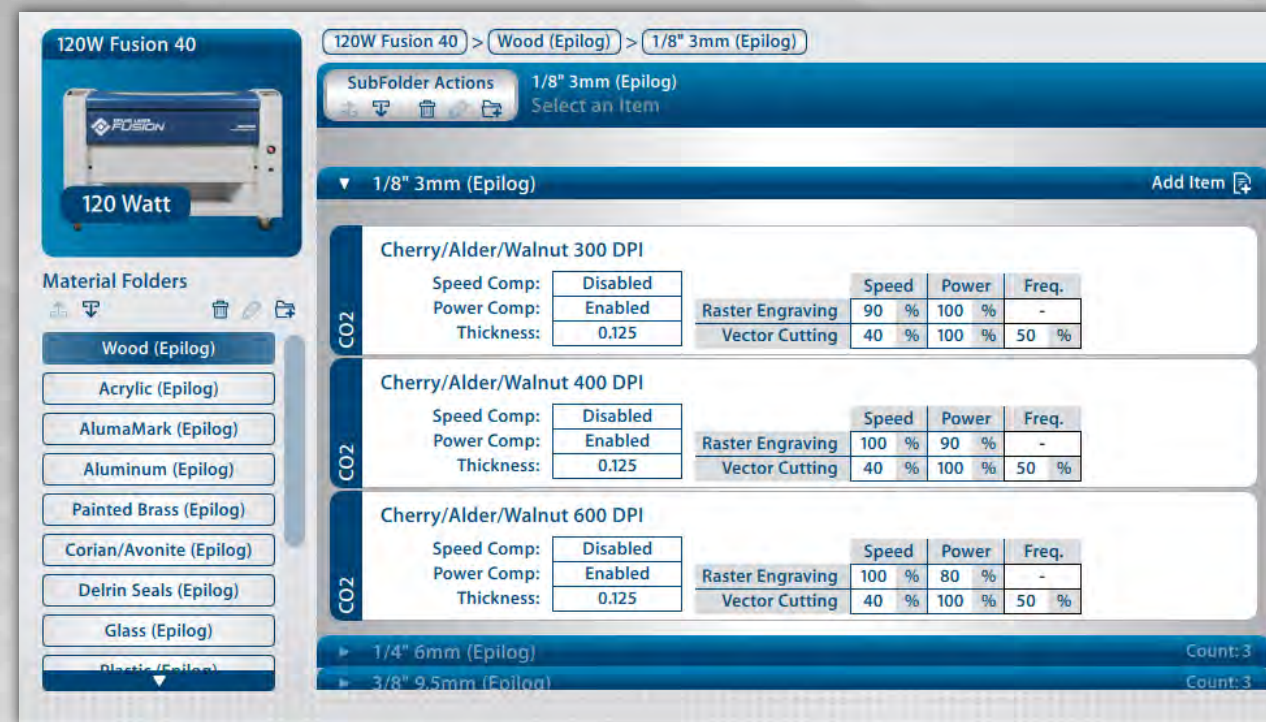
120W Fusion 40

FUSION

120 Watt

Material Folders

Wood (Epilog)
Acrylic (Epilog)
AlumaMark (Epilog)
Aluminum (Epilog)
Painted Brass (Epilog)
Corian/Avonite (Epilog)
Delrin Seals (Epilog)
Glass (Epilog)
Plastic (Epilog)

120W Fusion 40 > Wood (Epilog) > 1/8" 3mm (Epilog)

SubFolder Actions

1/8" 3mm (Epilog)
Select an Item

▼ 1/8" 3mm (Epilog)

Add Item

CO2

Cherry/Alder/Walnut 300 DPI

| Speed Comp: | Disabled |
|---|---|
| Power Comp: | Enabled |
| Thickness: | 0.125 |

| | Speed | | Power | | Freq. | |
|---|---|---|---|---|---|---|
| Raster Engraving | 90 | % | 100 | % | - | |
| Vector Cutting | 40 | % | 100 | % | 50 | % |

CO2

Cherry/Alder/Walnut 400 DPI

| Speed Comp: | Disabled |
|---|---|
| Power Comp: | Enabled |
| Thickness: | 0.125 |

| | Speed | | Power | | Freq. | |
|---|---|---|---|---|---|---|
| Raster Engraving | 100 | % | 90 | % | - | |
| Vector Cutting | 40 | % | 100 | % | 50 | % |

CO2

Cherry/Alder/Walnut 600 DPI

| Speed Comp: | Disabled |
|---|---|
| Power Comp: | Enabled |
| Thickness: | 0.125 |

| | Speed | | Power | | Freq. | |
|---|---|---|---|---|---|---|
| Raster Engraving | 100 | % | 80 | % | - | |
| Vector Cutting | 40 | % | 100 | % | 50 | % |

► 1/4" 6mm (Epilog) Count: 3
► 3/8" 9.5mm (Epilog) Count: 3